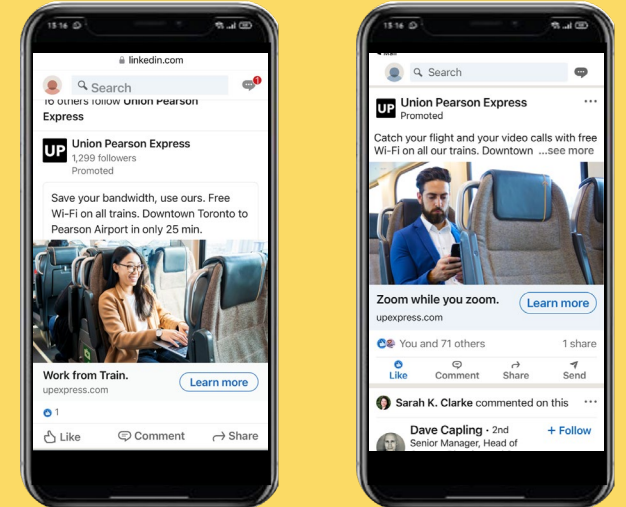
15:16

linkedin.com

Search

1

16 others follow Union Pearson Express

UP

Union Pearson Express
1,299 followers
Promoted

Save your bandwidth, use ours. Free Wi-Fi on all trains. Downtown Toronto to Pearson Airport in only 25 min.

Work from Train.
upexpress.com

Learn more

1

Like Comment Share

15:16

Search

UP

Union Pearson Express
Promoted

Catch your flight and your video calls with free Wi-Fi on all our trains. Downtown ...see more

Zoom while you zoom.
upexpress.com

Learn more

You and 71 others

1 share

Like Comment Share Send

Sarah K. Clarke commented on this

Dave Capling · 2nd
Senior Manager, Head of

+ Follow